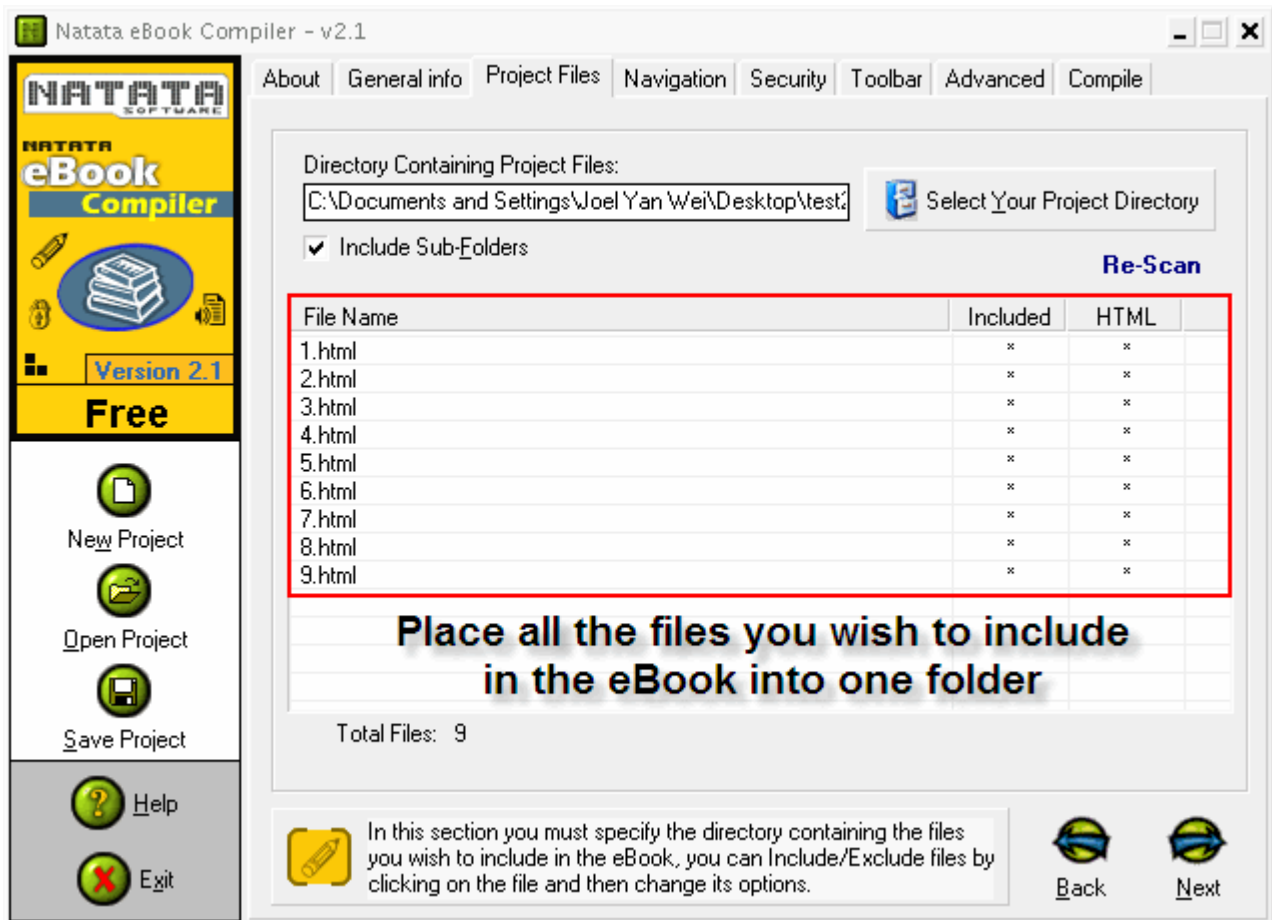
Natata eBook Compiler - v2.1

NATATA SOFTWARE

NATATA eBook Compiler

Version 2.1

Free

New Project

Open Project

Save Project

Help

Exit

About | General info | Project Files | Navigation | Security | Toolbar | Advanced | Compile

Directory Containing Project Files:

C:\Documents and Settings\Joel Yan Wei\Desktop\test2

Select Your Project Directory

Include Sub-Folders

Re-Scan

| File Name | Included | HTML |
|---|---|---|
| 1.html | × | × |
| 2.html | × | × |
| 3.html | × | × |
| 4.html | × | × |
| 5.html | × | × |
| 6.html | × | × |
| 7.html | × | × |
| 8.html | × | × |
| 9.html | × | × |

Place all the files you wish to include in the eBook into one folder

Total Files: 9

In this section you must specify the directory containing the files you wish to include in the eBook, you can Include/Exclude files by clicking on the file and then change its options.

Back

Next